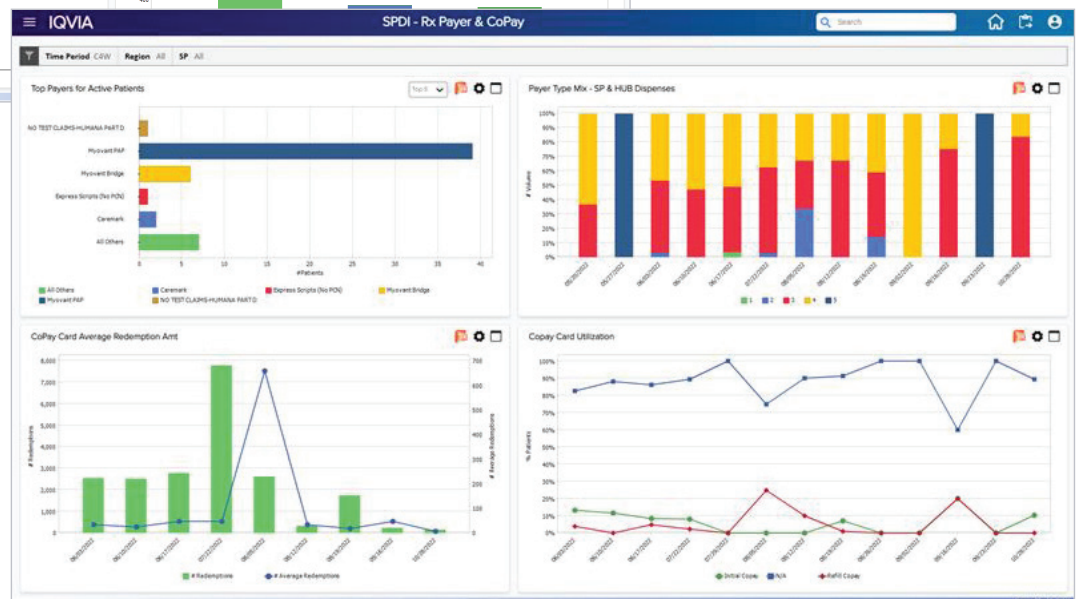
IQVIA

SPDI - Rx Payer & CoPay

Search

Time Period C4W Region All SP All

Top Payers for Active Patients

Top 5

NO TEST CLAIMS-HUMANA PART D
Myovant PAP
Myovant Bridge
Express Scripts (No PCN)
Caremark
All Others

0 5 10 15 20 25 30 35 40
#Patients

All Others
Caremark
Express Scripts (No PCN)
Myovant Bridge
Myovant PAP
NO TEST CLAIMS-HUMANA PART D

Payer Type Mix - SP & HUB Dispenses

100% 90% 80% 70% 60% 50% 40% 30% 20% 10% 0%

# Volume

05/20/2022 05/27/2022 06/03/2022 06/10/2022 06/17/2022 07/22/2022 08/05/2022 08/12/2022 08/19/2022 09/02/2022 09/16/2022 09/23/2022 09/30/2022

1 2 3 4 5

CoPay Card Average Redemption Amt

8,000 7,000 6,000 5,000 4,000 3,000 2,000 1,000 0

# Redemptions

700 600 500 400 300 200 100 0

# Average Redemptions

06/03/2022 06/10/2022 06/17/2022 07/22/2022 08/05/2022 08/12/2022 08/19/2022 09/16/2022 09/30/2022

# Redemptions # Average Redemptions

Copay Card Utilization

100% 90% 80% 70% 60% 50% 40% 30% 20% 10% 0%

% Patients

Initial Copay N/A Refill Copay